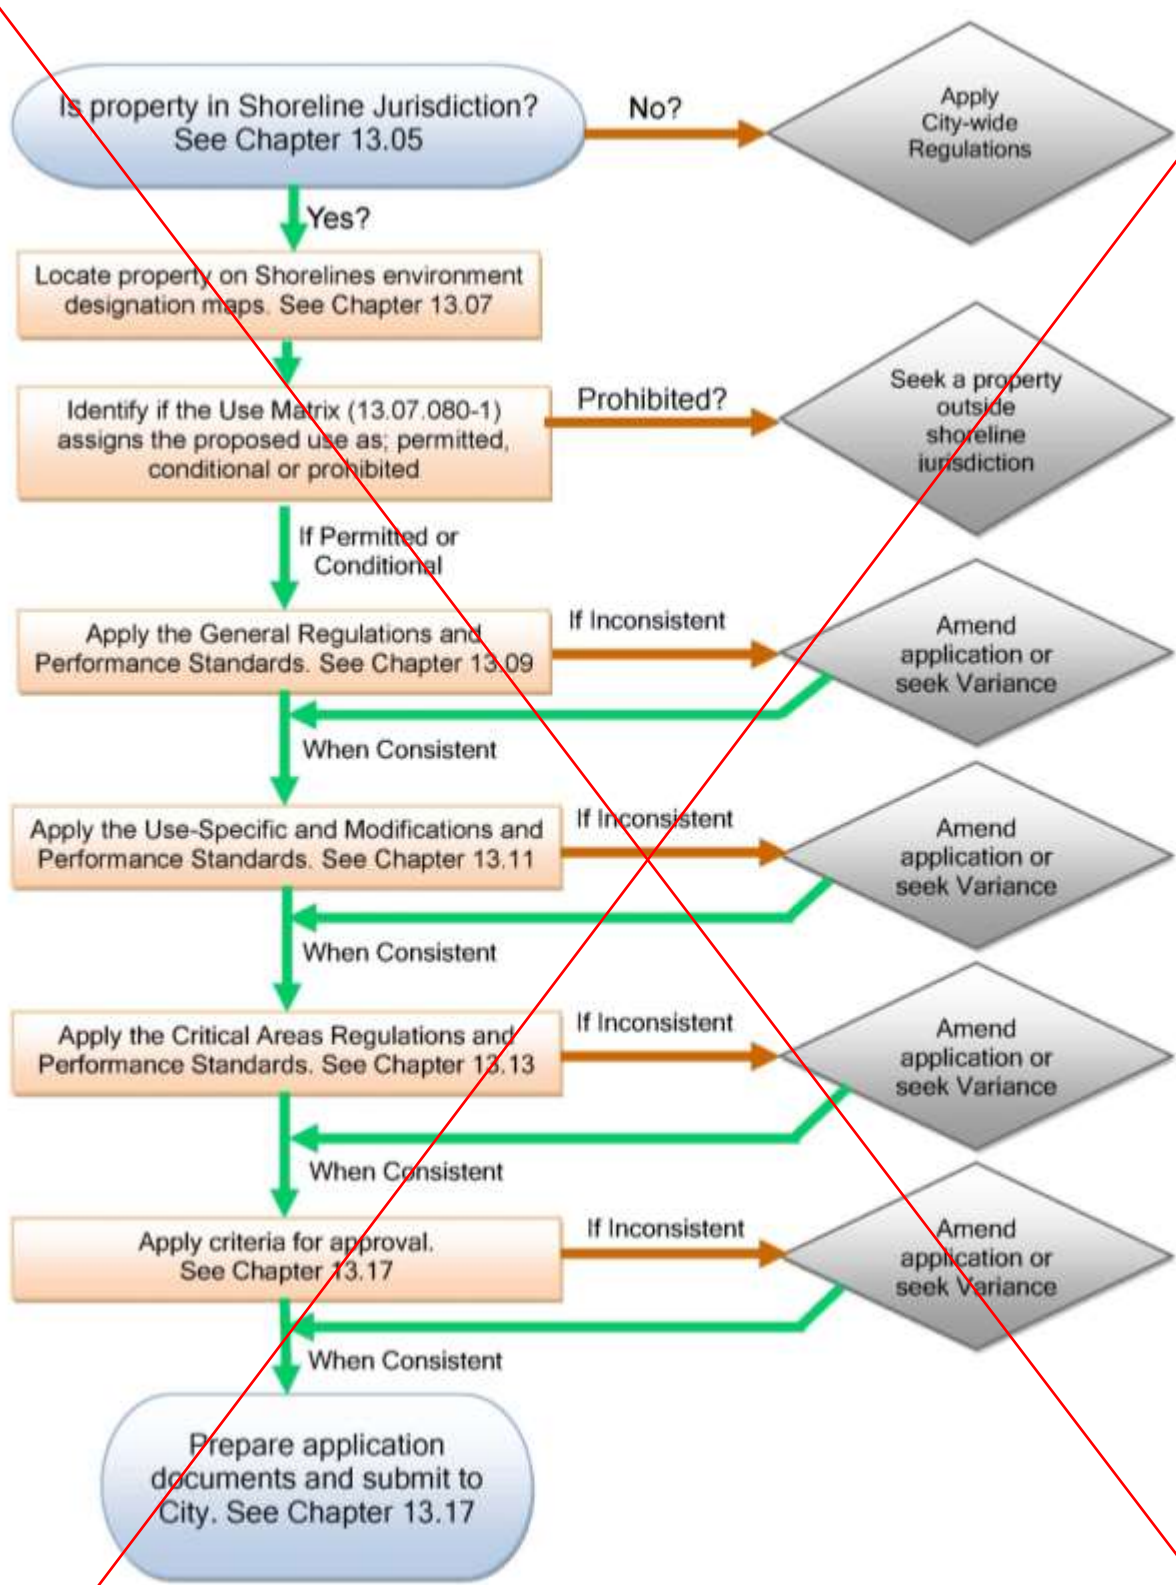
Is property in Shoreline Jurisdiction? See Chapter 13.05

No?

Apply City-wide Regulations

Yes?

Locate property on Shorelines environment designation maps. See Chapter 13.07

Identify if the Use Matrix (13.07.080-1) assigns the proposed use as; permitted, conditional or prohibited

Prohibited?

Seek a property outside shoreline iurisdiction

If Permitted or Conditional

Apply the General Regulations and Performance Standards. See Chapter 13.09

If Inconsistent

Amend application or seek Variance

When Consistent

Apply the Use-Specific and Modifications and Performance Standards. See Chapter 13.11

If Inconsistent

Amend application or seek Variance

When Consistent

Apply the Critical Areas Regulations and Performance Standards. See Chapter 13.13

If Inconsistent

Amend application or seek Variance

When Consistent

Apply criteria for approval. See Chapter 13.17

If Inconsistent

Amend application or seek Variance

When Consistent

Prepare application documents and submit to City. See Chapter 13.17